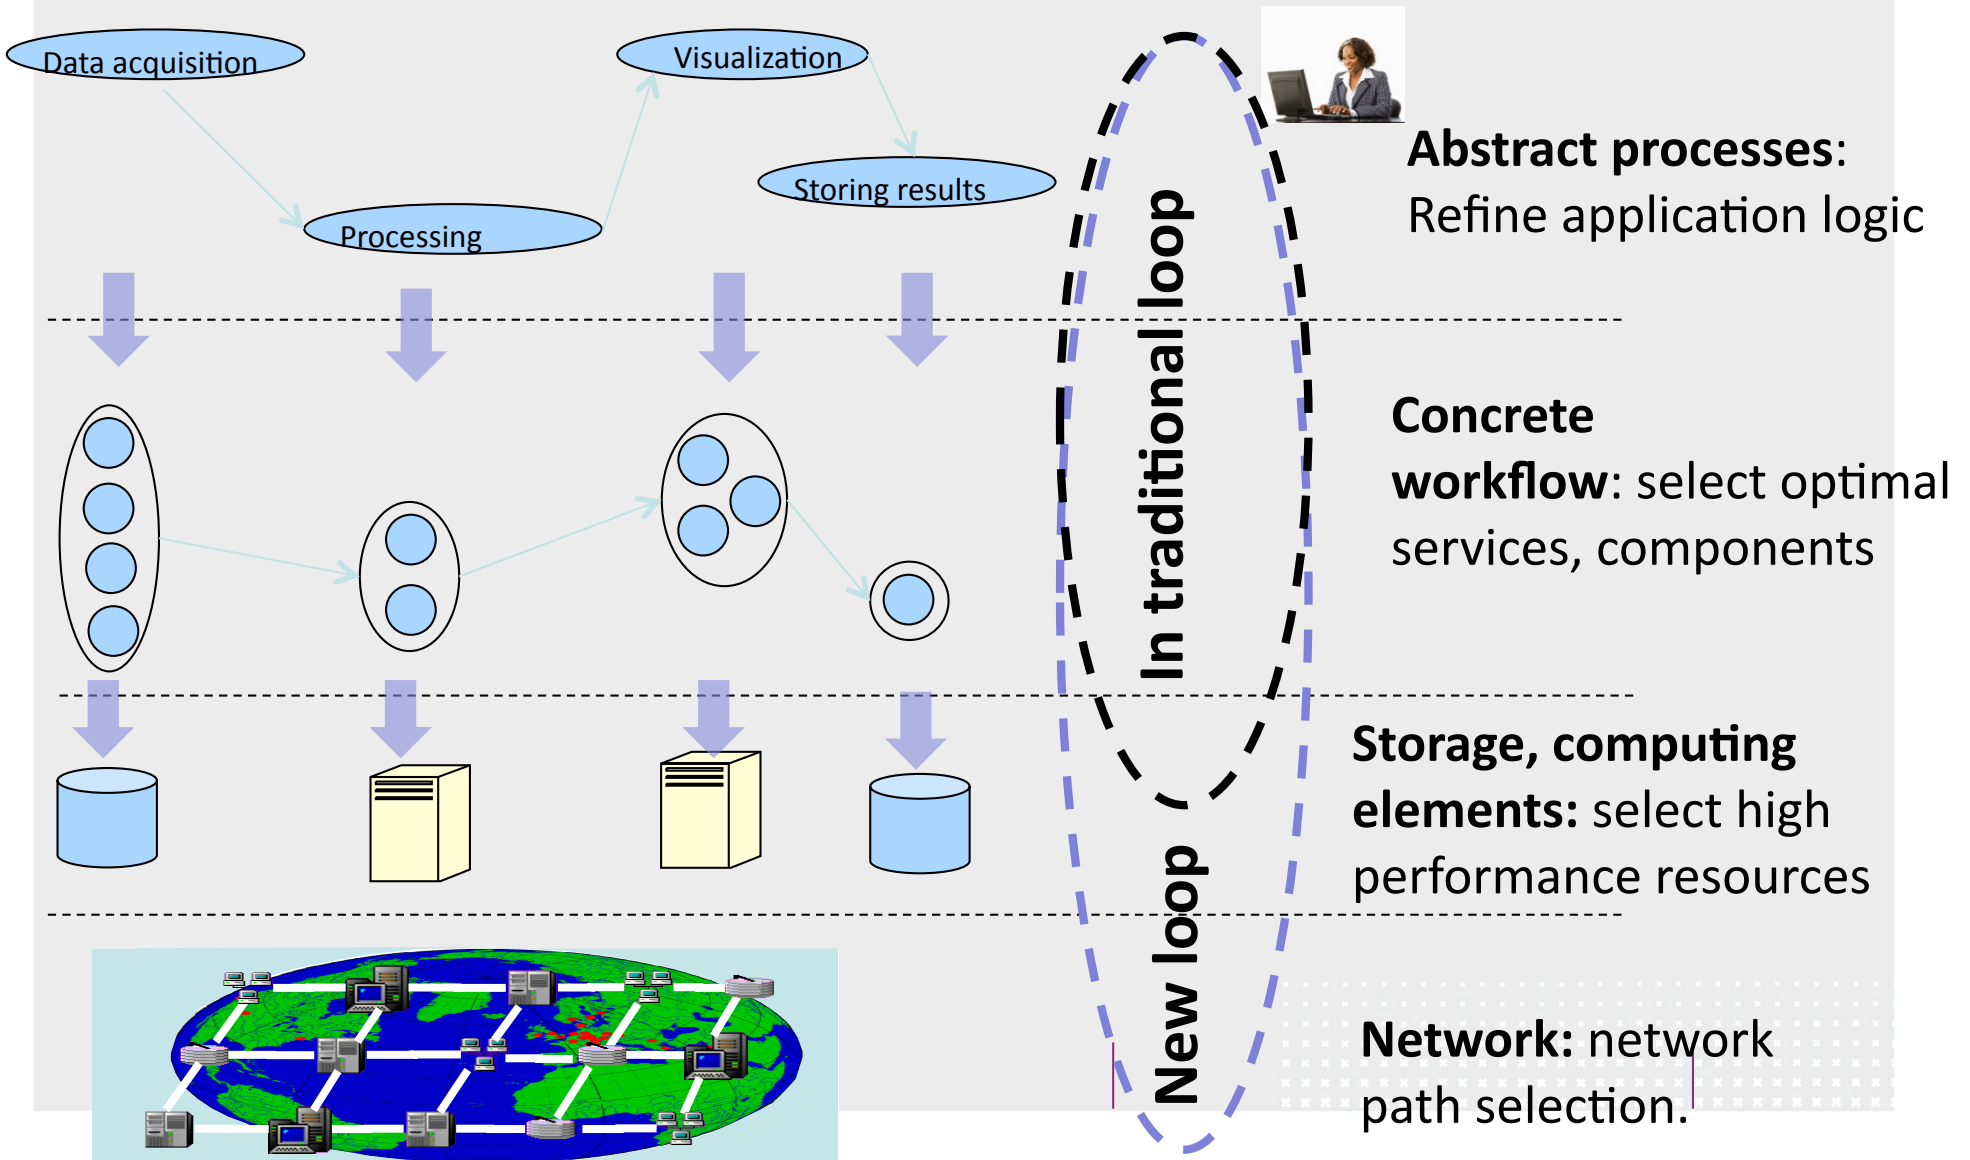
Data acquisition

Visualization

Storing results

Processing

In traditional loop

New loop

Abstract processes: Refine application logic

Concrete workflow: select optimal services, components

Storage, computing elements: select high performance resources

Network: network path selection.